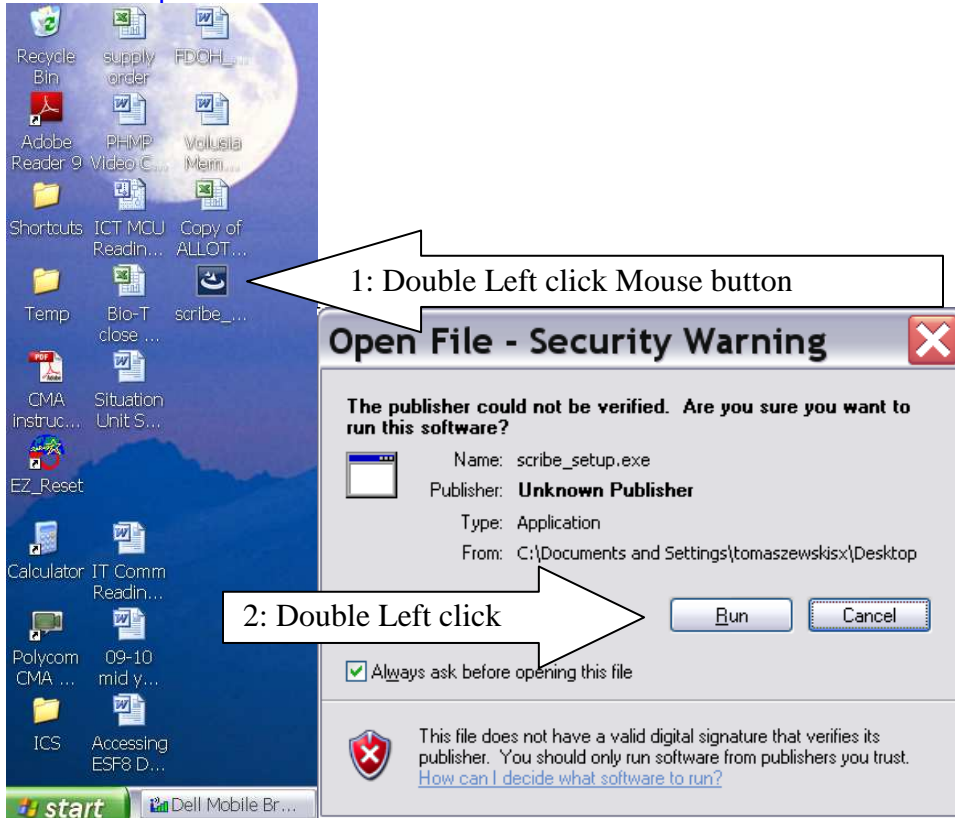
Recycle Bin

supply order

FDOH_...

Adobe Reader 9

PHMP Video C...

Volusia Mem...

Shortcuts

ICT MCU Readin...

Copy of ALLOT...

Temp

Bio-T close ...

scribe_...

CMA instruc...

Situation Unit S...

EZ_Reset

Calculator

IT Comm Readin...

Polycom CMA ...

09-10 mid y...

ICS

Accessing ESF8 D...

start

Dell Mobile Br...

1: Double Left click Mouse button

Open File - Security Warning

The publisher could not be verified. Are you sure you want to run this software?

Name: scribe_setup.exe

Publisher: Unknown Publisher

Type: Application

From: C:\Documents and Settings\tomaszewskisx\Desktop

2: Double Left click

Run

Cancel

Always ask before opening this file

This file does not have a valid digital signature that verifies its publisher. You should only run software from publishers you trust. How can I decide what software to run?